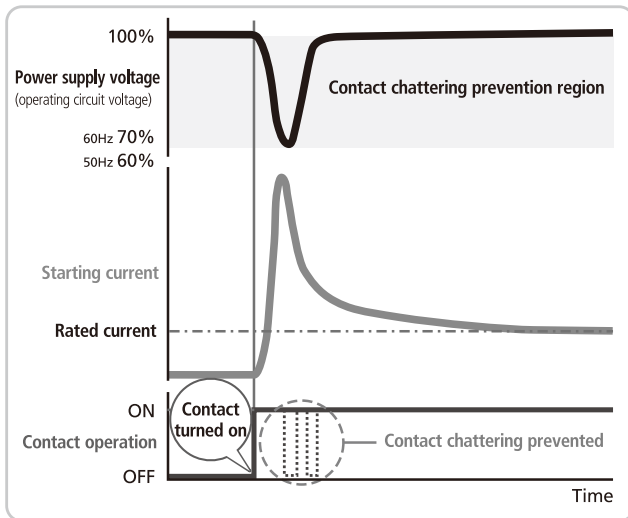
100%

Power supply voltage
(operating circuit voltage)

60Hz 70%
50Hz 60%

Contact chattering prevention region

Starting current

Rated current

ON
Contact operation
OFF

Contact turned on

Contact chattering prevented

Time